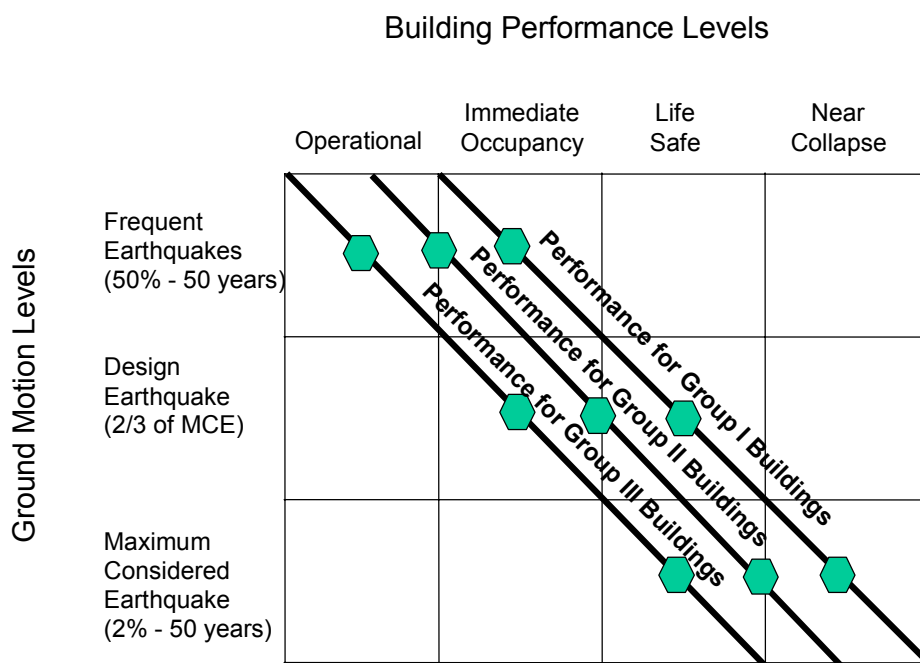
Building Performance Levels

Operational

Immediate Occupancy

Life Safe

Near Collapse

Ground Motion Levels

Frequent Earthquakes (50% - 50 years)

Design Earthquake (2/3 of MCE)

Maximum Considered Earthquake (2% - 50 years)

Performance for Group I Buildings

Performance for Group II Buildings

Performance for Group III Buildings